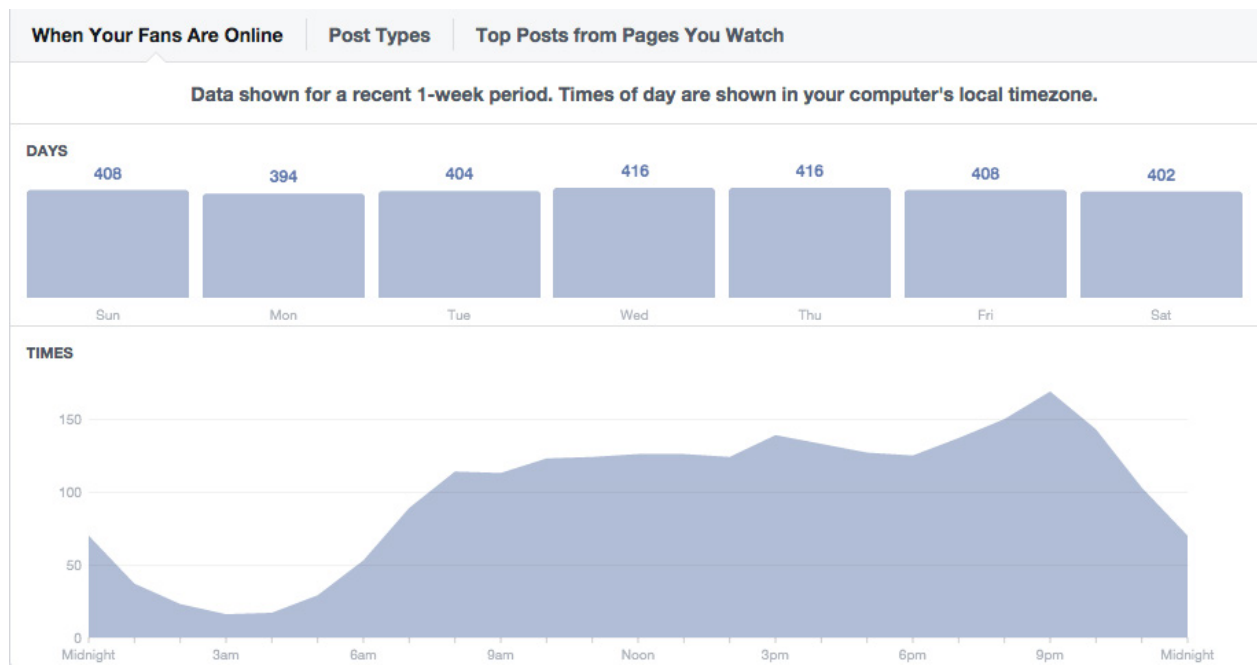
When Your Fans Are Online | Post Types | Top Posts from Pages You Watch

Data shown for a recent 1-week period. Times of day are shown in your computer's local timezone.

DAYS

| 408 | 394 | 404 | 416 | 416 | 408 | 402 |
|---|---|---|---|---|---|---|
| Sun | Mon | Tue | Wed | Thu | Fri | Sat |

TIMES

150
100
50
0

Midnight 3am 6am 9am Noon 3pm 6pm 9pm Midnight